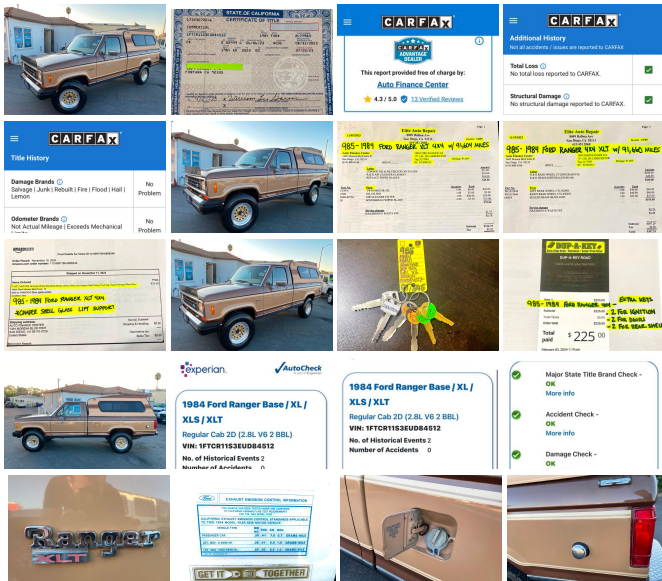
STATE OF CALIFORNIA
CERTIFICATE OF TITLE

CARFAX
CARFAX ADVANTAGE DEALER
This report provided free of charge by:
Auto Finance Center
4.3 / 5.0 13 Verified Reviews

CARFAX
Additional History
Not all accidents / issues are reported to CARFAX
Total Loss
No total loss reported to CARFAX.
Structural Damage
No structural damage reported to CARFAX.

CARFAX
Title History
Damage Brands
Salvage | Junk | Rebuilt | Fire | Flood | Hail | Lemon
No Problem
Odometer Brands
Not Actual Mileage | Exceeds Mechanical
No Problem

Elite Auto Repair
985 - 1984 Ford Ranger 4x4 w/ 91,604 miles

Elite Auto Repair
985 - 1984 Ford Ranger 4x4 XLT w/ 91,660 miles

985 - 1984 Ford Ranger XLT 4x4
Camper Shell Glass Lift Support

DUP-A-KEY
985 - 1984 Ford Ranger 4x4 - Extra keys
- 2 for ignition
- 2 for doors
- 2 for rear shell
Total paid $ 225 00

experian. AutoCheck
1984 Ford Ranger Base / XL / XLS / XLT
Regular Cab 2D (2.8L V6 2 BBL)
VIN: 1FTCR11S3EUD84512
No. of Historical Events 2
Number of Accidents 0

1984 Ford Ranger Base / XL / XLS / XLT
Regular Cab 2D (2.8L V6 2 BBL)
VIN: 1FTCR11S3EUD84512
No. of Historical Events 2
Number of Accidents 0

Major State Title Brand Check - OK
More info
Accident Check - OK
More info
Damage Check - OK

Ranger XLT

EXHAUST EMISSION CONTROL INFORMATION
GET IT TOGETHER